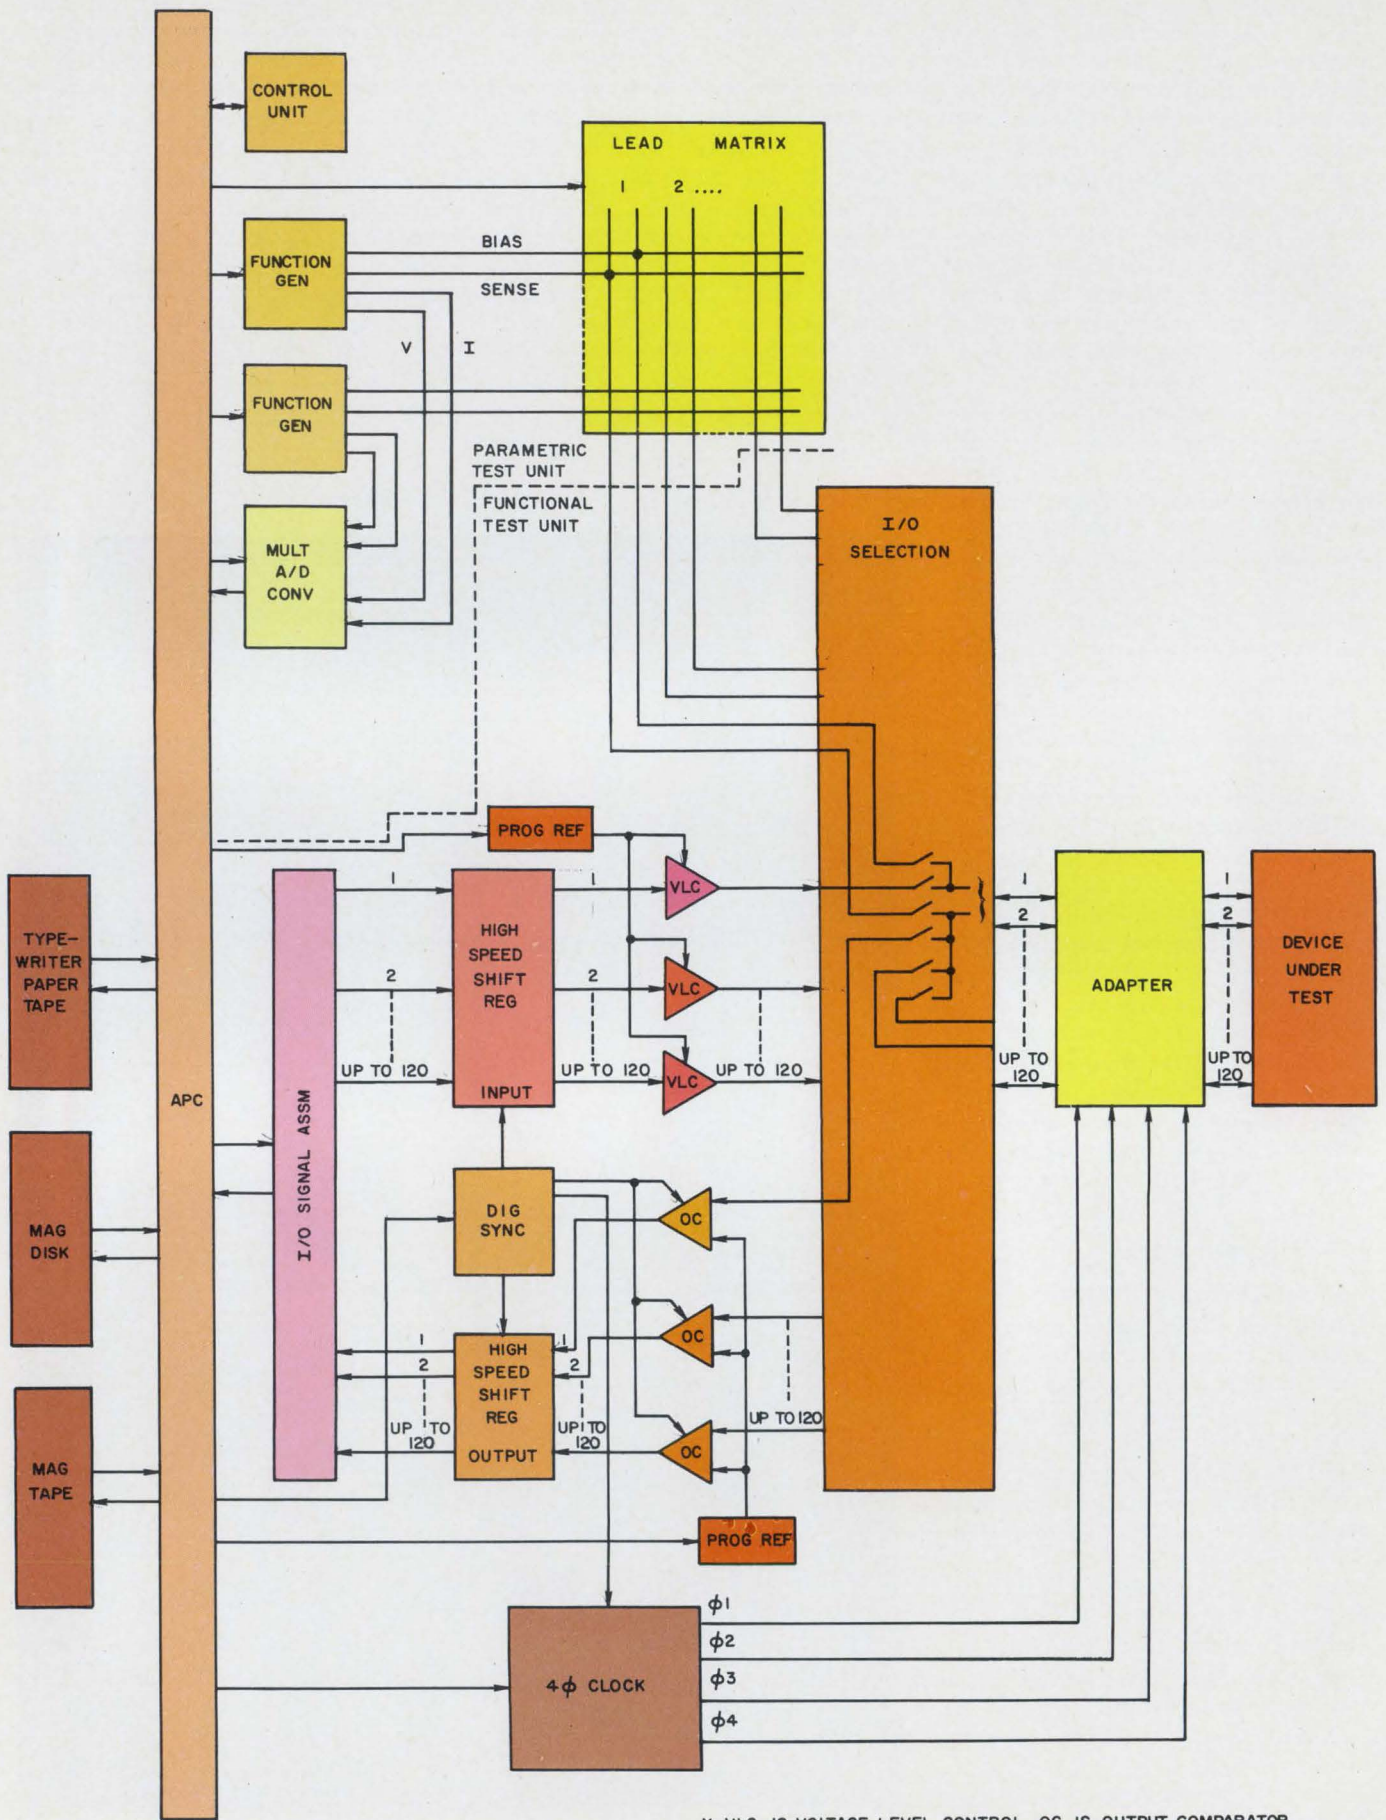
CONTROL UNIT

LEAD MATRIX

1 2 ....

BIAS

SENSE

FUNCTION GEN

V I

FUNCTION GEN

PARAMETRIC TEST UNIT

FUNCTIONAL TEST UNIT

MULT A/D CONV

I/O SELECTION

PROG REF

1

VLC

HIGH SPEED SHIFT REG

INPUT

2

2

VLC

UP TO 120

UP TO 120

VLC

UP TO 120

TYPE-WRITER PAPER TAPE

APC

I/O SIGNAL ASSM

1

2

UP TO 120

ADAPTER

1

2

UP TO 120

DEVICE UNDER TEST

DIG SYNC

OC

MAG DISK

OC

1

2

HIGH SPEED SHIFT REG

OUTPUT

1

2

UP TO 120

UP TO 120

UP TO 120

OC

MAG TAPE

PROG REF

$\phi 1$

$\phi 2$

$4\phi$ CLOCK

$\phi 3$

$\phi 4$

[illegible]